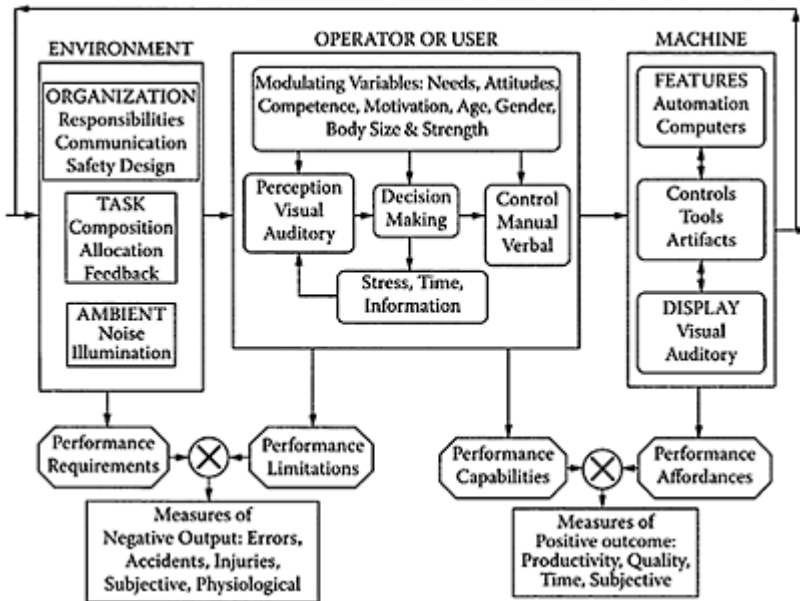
ENVIRONMENT

ORGANIZATION
Responsibilities
Communication
Safety Design

TASK
Composition
Allocation
Feedback

AMBIENT
Noise
Illumination

OPERATOR OR USER

Modulating Variables: Needs, Attitudes, Competence, Motivation, Age, Gender, Body Size & Strength

Perception
Visual
Auditory

Decision
Making

Control
Manual
Verbal

Stress, Time,
Information

MACHINE

FEATURES
Automation
Computers

Controls
Tools
Artifacts

DISPLAY
Visual
Auditory

Performance
Requirements

Performance
Limitations

Performance
Capabilities

Performance
Affordances

Measures of
Negative Output: Errors,
Accidents, Injuries,
Subjective, Physiological

Measures of
Positive outcome:
Productivity, Quality,
Time, Subjective